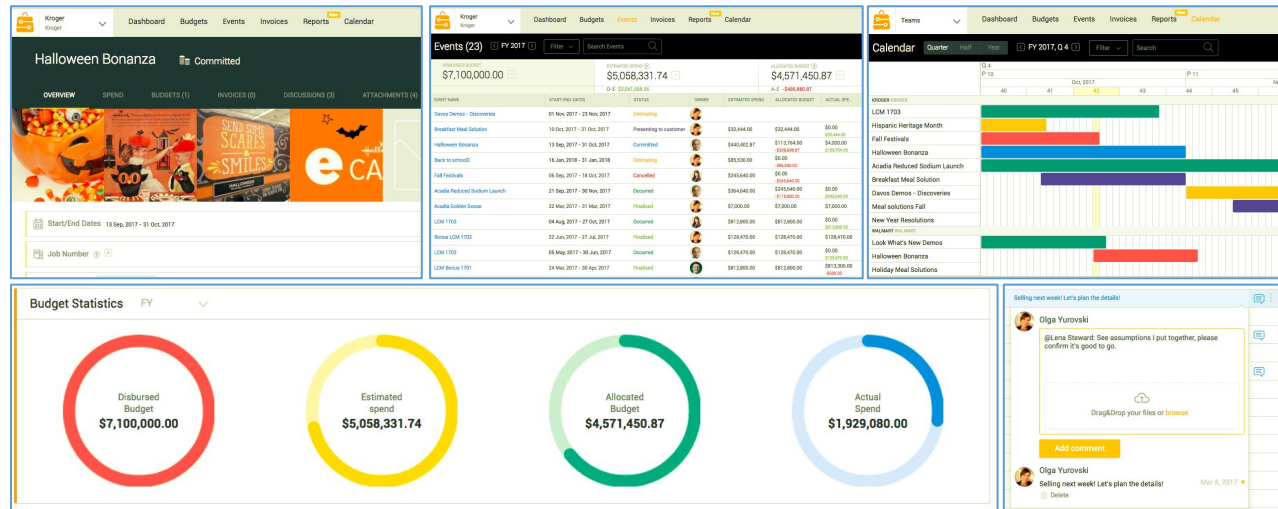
Kroger
Kroger
Dashboard Budgets Events Invoices Reports New Calendar

Halloween Bonanza
Committed

OVERVIEW SPEND BUDGETS (1) INVOICES (0) DISCUSSIONS (3) ATTACHMENTS (4)

SEND SOME SCARES & SMILES
e CA

Start/End Dates 13 Sep, 2017 - 31 Oct, 2017
Job Number

Kroger
Kroger
Dashboard Budgets Events Invoices Reports New Calendar

Events (23) FY 2017 Filter Search Events

DISBURSED BUDGET $7,100,000.00
ESTIMATED SPEND $5,058,331.74 D-E $2,041,668.26
ALLOCATED BUDGET $4,571,450.87 A-E -$486,880.87

| EVENT NAME | START-END DATES | STATUS | OWNER | ESTIMATED SPEND | ALLOCATED BUDGET | ACTUAL SPE... |
|---|---|---|---|---|---|---|
| Davos Demos - Discoveries | 01 Nov, 2017 - 23 Nov, 2017 | Estimating | | | | |
| Breakfast Meal Solution | 10 Oct, 2017 - 31 Oct, 2017 | Presenting to customer | | $32,444.00 | $32,444.00 | $0.00 |
| Halloween Bonanza | 13 Sep, 2017 - 31 Oct, 2017 | Committed | | $440,402.87 | $113,764.00 -$326,638.87 | $4,000.00 |
| Back to school2 | 15 Jan, 2018 - 31 Jan, 2018 | Estimating | | $85,530.00 | $0.00 -$85,530.00 | |
| Fall Festivals | 06 Sep, 2017 - 18 Oct, 2017 | Cancelled | | $245,640.00 | $0.00 -$245,640.00 | |
| Acadia Reduced Sodium Launch | 21 Sep, 2017 - 30 Nov, 2017 | Occurred | | $364,640.00 | $245,640.00 -$119,000.00 | $0.00 |
| Acadia Golden Goose | 22 May, 2017 - 31 May, 2017 | Finalized | | $7,000.00 | $7,000.00 | $7,000.00 |
| LCM 1703 | 04 Aug, 2017 - 27 Oct, 2017 | Occurred | | $812,800.00 | $812,800.00 | $0.00 |
| Bonus LCM 1702 | 22 Jun, 2017 - 27 Jul, 2017 | Finalized | | $129,470.00 | $129,470.00 | $129,470.00 |
| LCM 1702 | 05 May, 2017 - 30 Jun, 2017 | Occurred | | $129,470.00 | $129,470.00 | $0.00 |
| LCM Bonus 1701 | 24 Mar, 2017 - 30 Apr, 2017 | Finalized | | $812,800.00 | $812,800.00 | $813,300.00 -$500.00 |

Teams
Dashboard Budgets Events Invoices Reports New Calendar

Calendar Quarter Half Year FY 2017, Q 4 Filter Search
Q 4
P 10 P 11
Oct 2017
40 41 42 43 44 45
KROGER
LCM 1703
Hispanic Heritage Month
Fall Festivals
Halloween Bonanza
Acadia Reduced Sodium Launch
Breakfast Meal Solution
Davos Demos - Discoveries
Meal solutions Fall
New Year Resolutions
WALMART
Look What's New Demos
Halloween Bonanza
Holiday Meal Solutions

Budget Statistics FY

Disbursed Budget $7,100,000.00
Estimated spend $5,058,331.74
Allocated Budget $4,571,450.87
Actual Spend $1,929,080.00

Selling next week! Let's plan the details!
Olga Yurovski
@Lena Steward: See assumptions I put together, please confirm it's good to go.
Drag&Drop your files or browse
Add comment
Olga Yurovski
Selling next week! Let's plan the details!
Mar 6, 2017
Delete